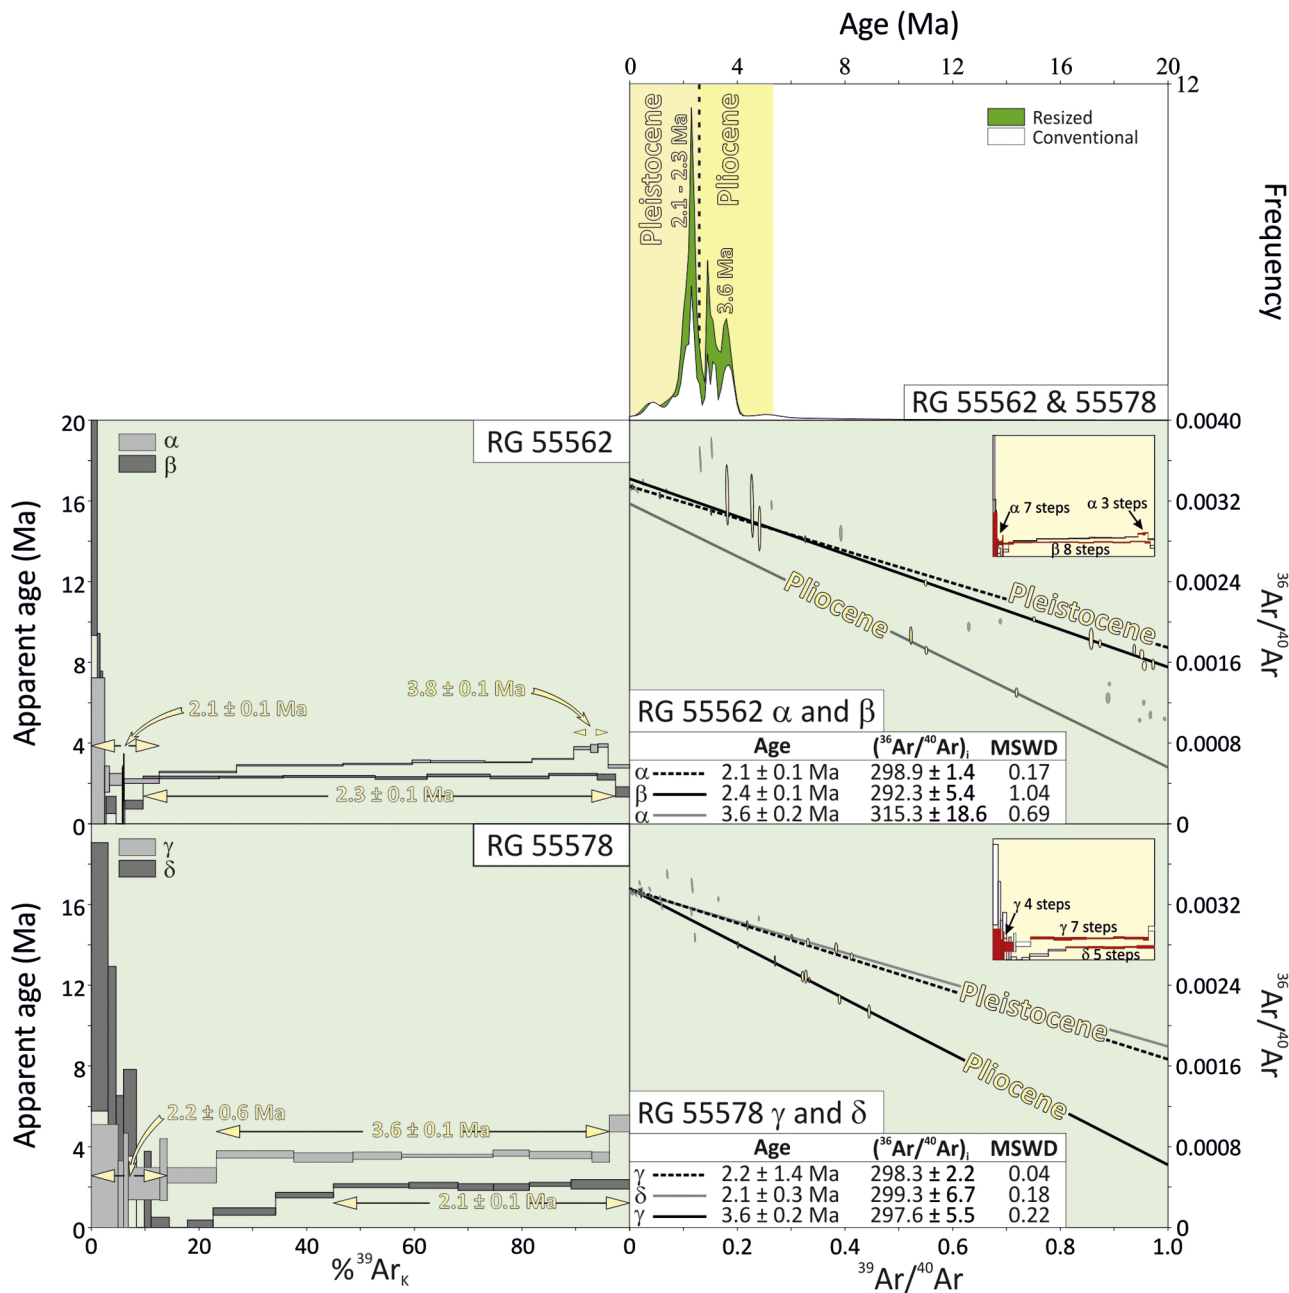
Age (Ma)

0 4 8 12 16 20

12

Frequency

Resized
Conventional

Pleistocene
2.1 - 2.3 Ma
Pliocene
3.6 Ma

RG 55562 & 55578

20 16 12 8 4 0

Apparent age (Ma)

α
β

RG 55562

2.1 ± 0.1 Ma
3.8 ± 0.1 Ma
2.3 ± 0.1 Ma

0.0040 0.0032 0.0024 0.0016 0.0008 0

$^{36}Ar/^{40}Ar$

α 7 steps
α 3 steps
β 8 steps

Pliocene
Pleistocene

RG 55562 α and β

| | Age | $(^{36}Ar/^{40}Ar)_i$ | MSWD |
|---|---|---|---|
| α | 2.1 ± 0.1 Ma | 298.9 ± 1.4 | 0.17 |
| β | 2.4 ± 0.1 Ma | 292.3 ± 5.4 | 1.04 |
| α | 3.6 ± 0.2 Ma | 315.3 ± 18.6 | 0.69 |

16 12 8 4 0

Apparent age (Ma)

γ
δ

RG 55578

2.2 ± 0.6 Ma
3.6 ± 0.1 Ma
2.1 ± 0.1 Ma

0 20 40 60 80

$\% ^{39}Ar_K$

γ 4 steps
γ 7 steps
δ 5 steps

Pleistocene
Pliocene

0.0032 0.0024 0.0016 0.0008 0

$^{36}Ar/^{40}Ar$

RG 55578 γ and δ

| | Age | $(^{36}Ar/^{40}Ar)_i$ | MSWD |
|---|---|---|---|
| γ | 2.2 ± 1.4 Ma | 298.3 ± 2.2 | 0.04 |
| δ | 2.1 ± 0.3 Ma | 299.3 ± 6.7 | 0.18 |
| γ | 3.6 ± 0.2 Ma | 297.6 ± 5.5 | 0.22 |

0 0.2 0.4 0.6 0.8 1.0

$^{39}Ar/^{40}Ar$